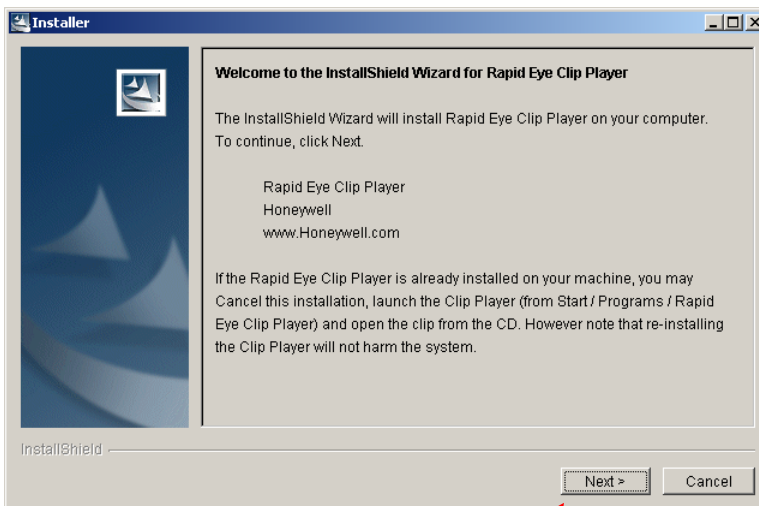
Installer

Welcome to the InstallShield Wizard for Rapid Eye Clip Player

The InstallShield Wizard will install Rapid Eye Clip Player on your computer. To continue, click Next.

Rapid Eye Clip Player
Honeywell
www.Honeywell.com

If the Rapid Eye Clip Player is already installed on your machine, you may Cancel this installation, launch the Clip Player (from Start / Programs / Rapid Eye Clip Player) and open the clip from the CD. However note that re-installing the Clip Player will not harm the system.

InstallShield

Next >

Cancel